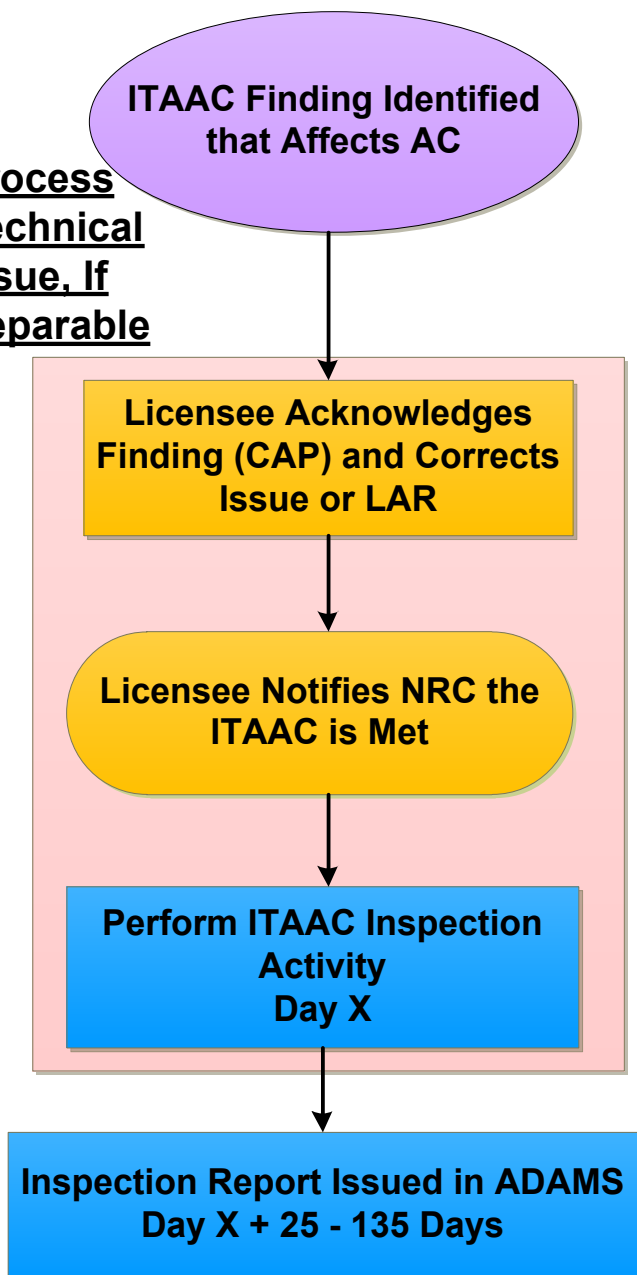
ITAAC Finding Identified that Affects AC

ocess echnical sue, If eparable

Licensee Acknowledges Finding (CAP) and Corrects Issue or LAR

Licensee Notifies NRC the ITAAC is Met

Perform ITAAC Inspection Activity Day X

Inspection Report Issued in ADAMS Day X + 25 - 135 Days